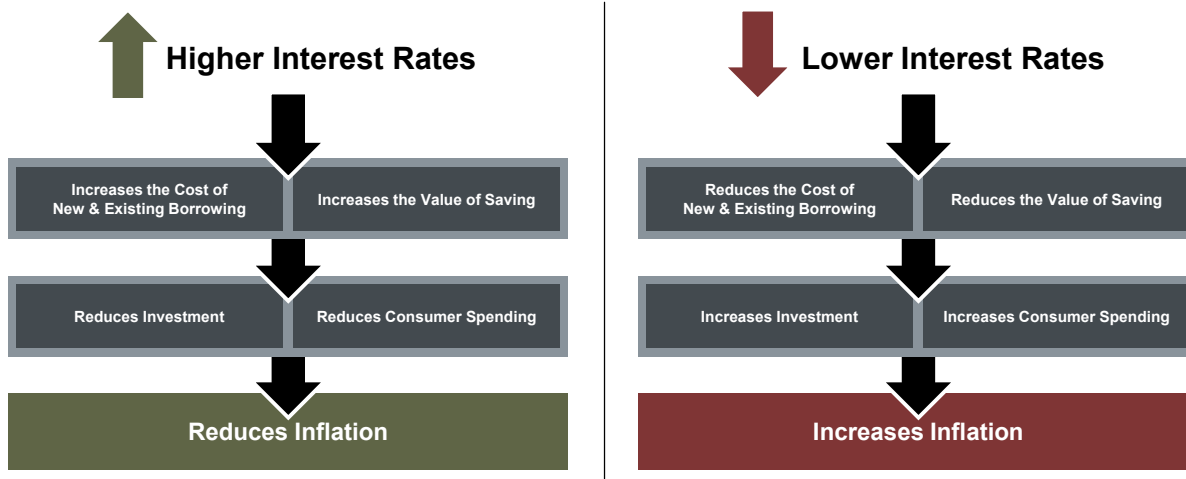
Higher Interest Rates

Increases the Cost of New & Existing Borrowing

Increases the Value of Saving

Reduces Investment

Reduces Consumer Spending

Reduces Inflation

Lower Interest Rates

Reduces the Cost of New & Existing Borrowing

Reduces the Value of Saving

Increases Investment

Increases Consumer Spending

Increases Inflation